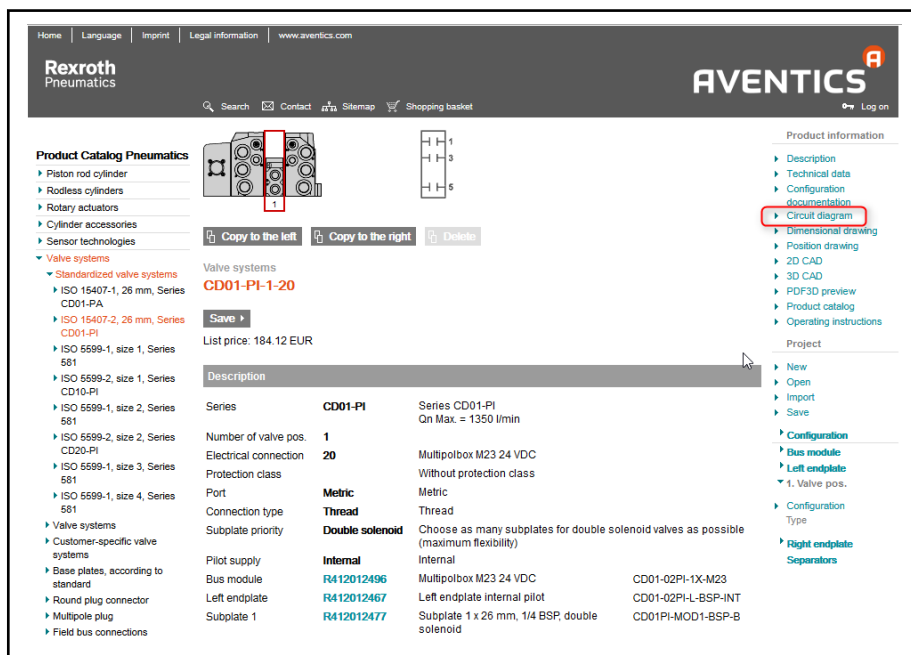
Home | Language | Imprint | Legal information | www.aventics.com

Rexroth
Pneumatics

AVENTICS

Search Contact Sitemap Shopping basket

Log on

Product Catalog Pneumatics
Piston rod cylinder
Rodless cylinders
Rotary actuators
Cylinder accessories
Sensor technologies
Valve systems
Standardized valve systems
ISO 15407-1, 26 mm, Series CD01-PA
ISO 15407-2, 26 mm, Series CD01-PI
ISO 5599-1, size 1, Series 581
ISO 5599-2, size 1, Series CD10-PI
ISO 5599-1, size 2, Series 581
ISO 5599-2, size 2, Series CD20-PI
ISO 5599-1, size 3, Series 581
ISO 5599-1, size 4, Series 581
Valve systems
Customer-specific valve systems
Base plates, according to standard
Round plug connector
Multipole plug
Field bus connections

1

1
3
5

Copy to the left Copy to the right Delete

Valve systems
CD01-PI-1-20

Save

List price: 184.12 EUR

Description

| Series | CD01-PI | Series CD01-PI Qn Max. = 1350 l/min | |
|---|---|---|---|
| Number of valve pos. | 1 | | |
| Electrical connection | 20 | Multipolbox M23 24 VDC | |
| Protection class | | Without protection class | |
| Port | Metric | Metric | |
| Connection type | Thread | Thread | |
| Subplate priority | Double solenoid | Choose as many subplates for double solenoid valves as possible (maximum flexibility) | |
| Pilot supply | Internal | Internal | |
| Bus module | R412012496 | Multipolbox M23 24 VDC | CD01-02PI-1X-M23 |
| Left endplate | R412012467 | Left endplate internal pilot | CD01-02PI-L-BSP-INT |
| Subplate 1 | R412012477 | Subplate 1 x 26 mm, 1/4 BSP, double solenoid | CD01PI-MOD1-BSP-B |

Product information
Description
Technical data
Configuration documentation
Circuit diagram
Dimensional drawing
Position drawing
2D CAD
3D CAD
PDF3D preview
Product catalog
Operating instructions

Project
New
Open
Import
Save

Configuration
Bus module
Left endplate
1. Valve pos.
Configuration
Type
Right endplate
Separators